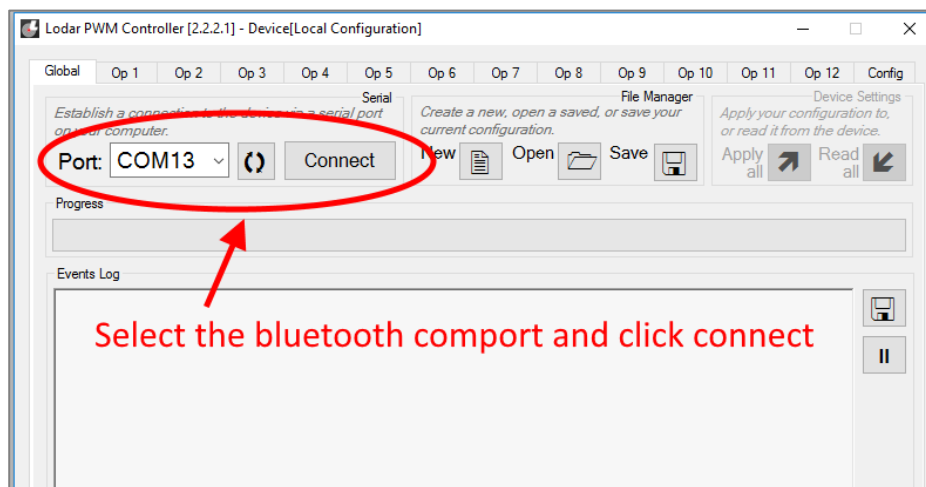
Lodar PWM Controller [2.2.2.1] - Device[Local Configuration]

Global | Op 1 | Op 2 | Op 3 | Op 4 | Op 5 | Op 6 | Op 7 | Op 8 | Op 9 | Op 10 | Op 11 | Op 12 | Config

Serial
Establish a connection to the device via a serial port on your computer.
Port: COM13 Connect

File Manager
Create a new, open a saved, or save your current configuration.
New Open Save

Device Settings
Apply your configuration to, or read it from the device.
Apply all Read all

Progress

Events Log

Select the bluetooth comport and click connect